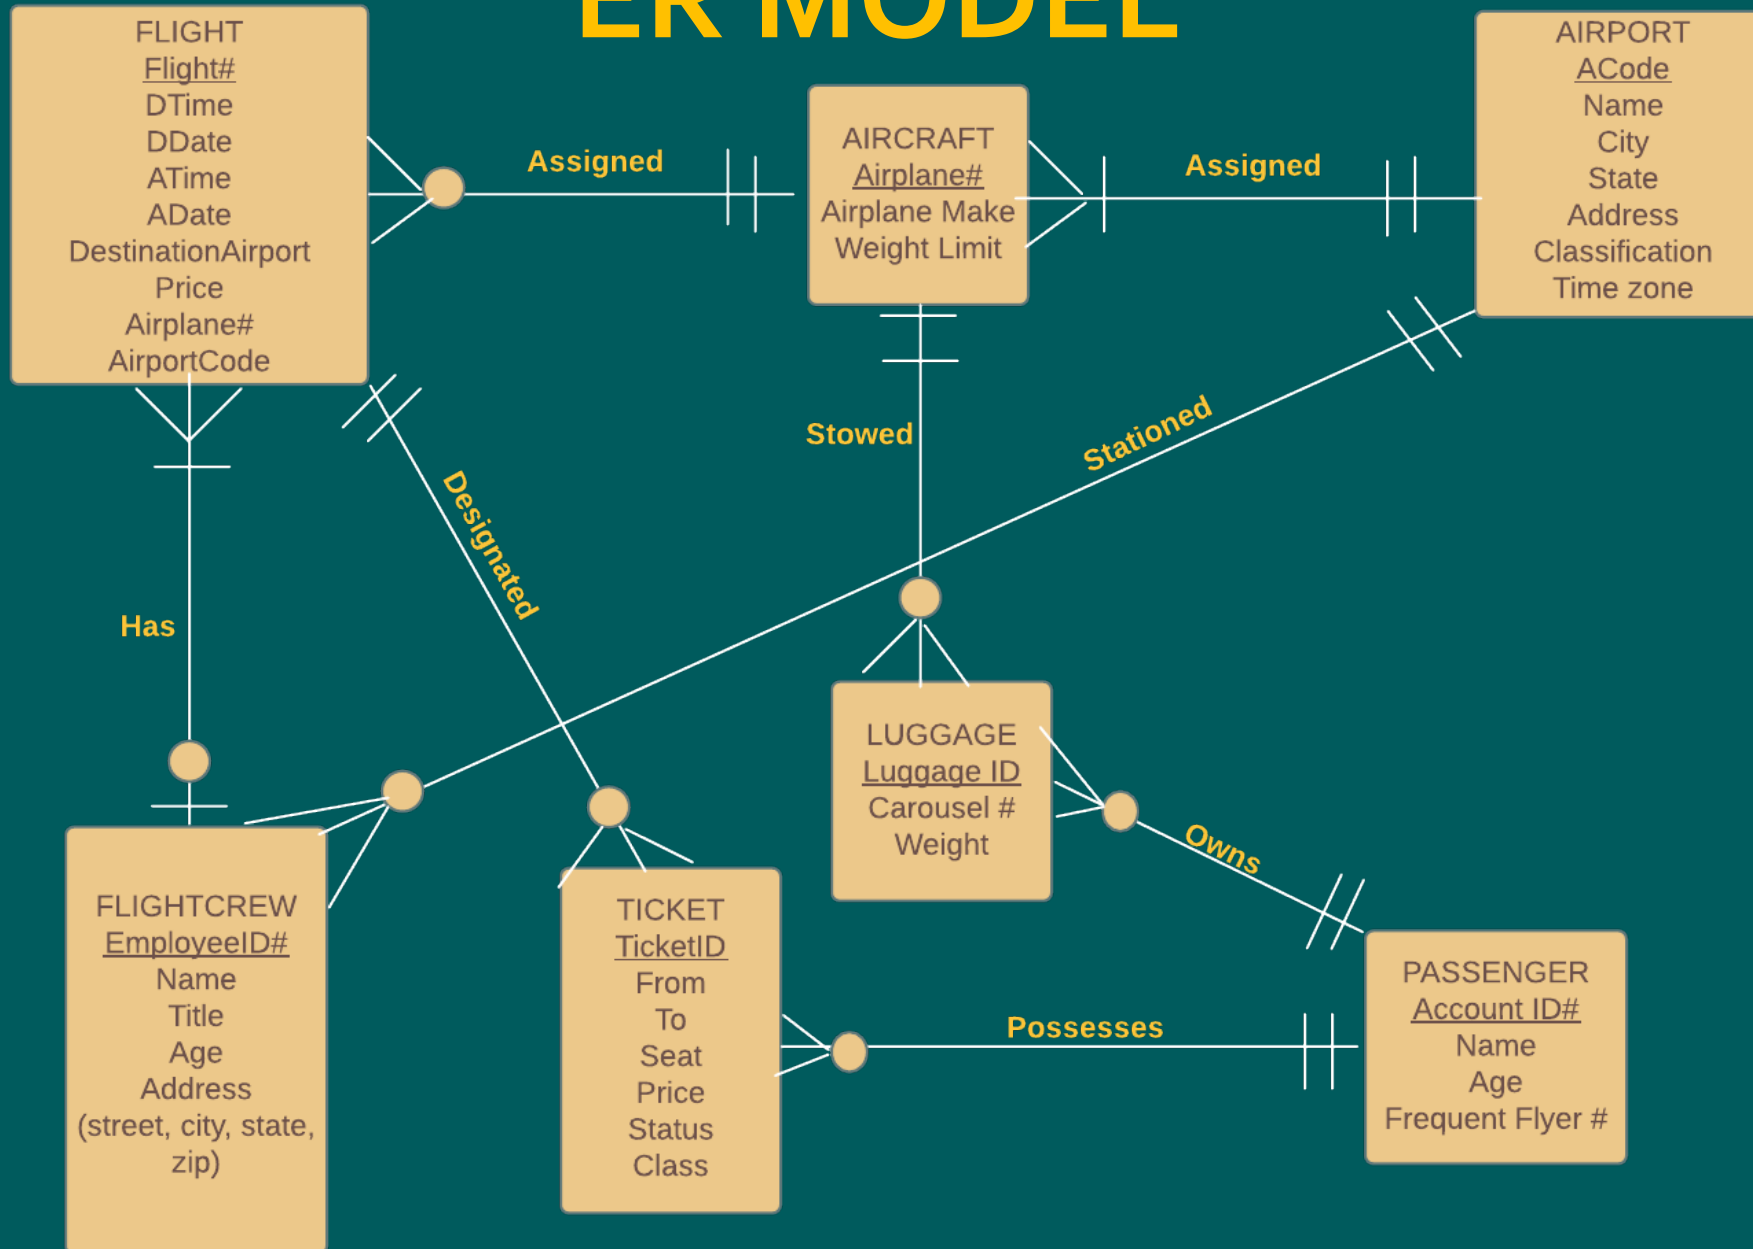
ER MODEL

FLIGHT
Flight#
DTime
DDate
ATime
ADate
DestinationAirport
Price
Airplane#
AirportCode

Assigned

AIRCRAFT
Airplane#
Airplane Make
Weight Limit

Assigned

AIRPORT
ACode
Name
City
State
Address
Classification
Time zone

Stowed

Stationed

Designated

Has

LUGGAGE
Luggage ID
Carousel #
Weight

Owns

FLIGHTCREW
EmployeeID#
Name
Title
Age
Address
(street, city, state, zip)

TICKET
TicketID
From
To
Seat
Price
Status
Class

Possesses

PASSENGER
Account ID#
Name
Age
Frequent Flyer #